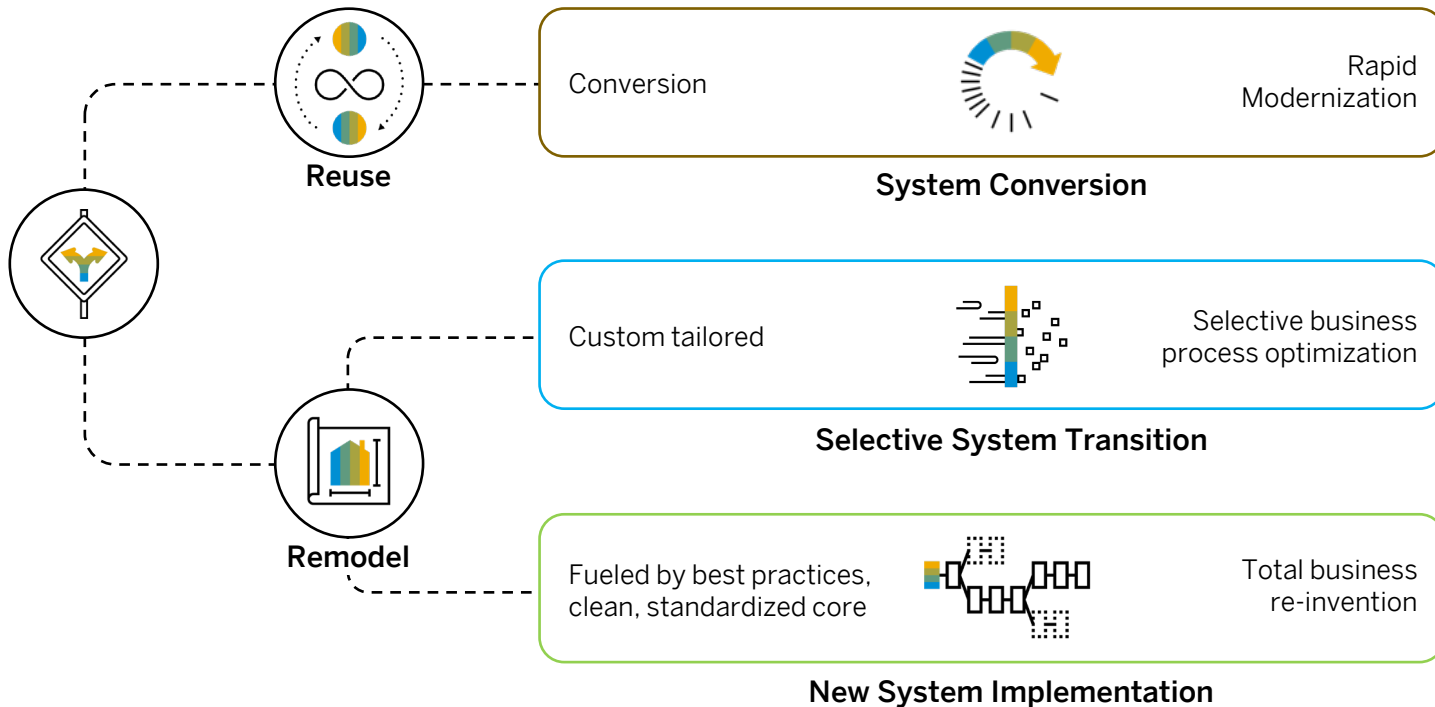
Reuse

Conversion

Rapid Modernization

System Conversion

Custom tailored

Selective business process optimization

Selective System Transition

Remodel

Fueled by best practices, clean, standardized core

Total business re-invention

New System Implementation